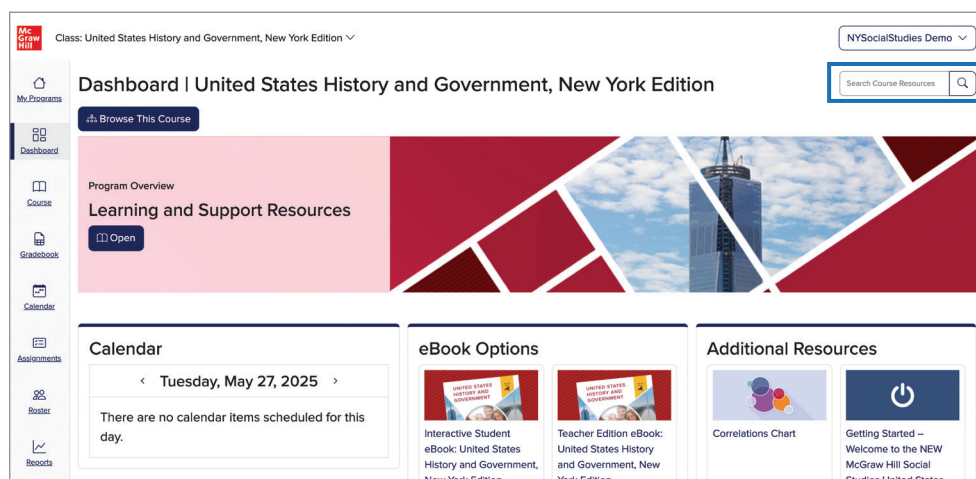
Mc Graw Hill

Class: United States History and Government, New York Edition

NYSocialStudies Demo

My Programs

Dashboard

Course

Gradebook

Calendar

Assignments

Roster

Reports

Dashboard | United States History and Government, New York Edition

Search Course Resources

Browse This Course

Program Overview

Learning and Support Resources

Open

Calendar

‹ Tuesday, May 27, 2025 ›

There are no calendar items scheduled for this day.

eBook Options

UNITED STATES HISTORY AND GOVERNMENT

Interactive Student eBook: United States History and Government, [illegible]

UNITED STATES HISTORY AND GOVERNMENT

Teacher Edition eBook: United States History and Government, New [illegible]

Additional Resources

Correlations Chart

Getting Started – Welcome to the NEW McGraw Hill Social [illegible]